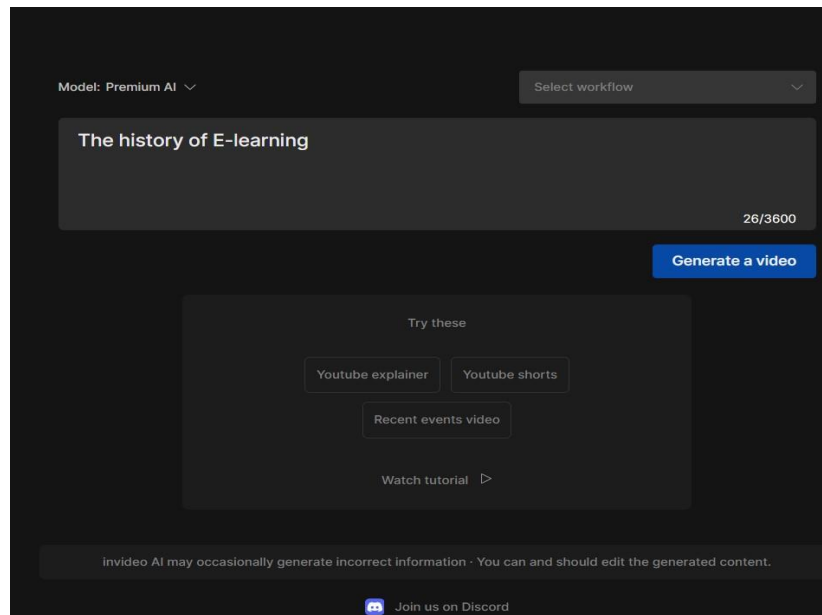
Model: Premium AI

Select workflow

The history of E-learning

26/3600

Generate a video

Try these

Youtube explainer

Youtube shorts

Recent events video

Watch tutorial

invideo AI may occasionally generate incorrect information · You can and should edit the generated content.

Join us on Discord